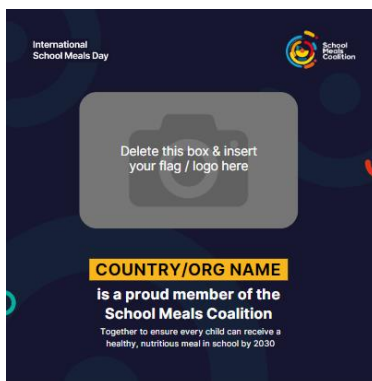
International School Meals Day

School Meals Coalition

Delete this box & insert your flag / logo here

COUNTRY/ORG NAME

is a proud member of the School Meals Coalition

Together to ensure every child can receive a healthy, nutritious meal in school by 2030